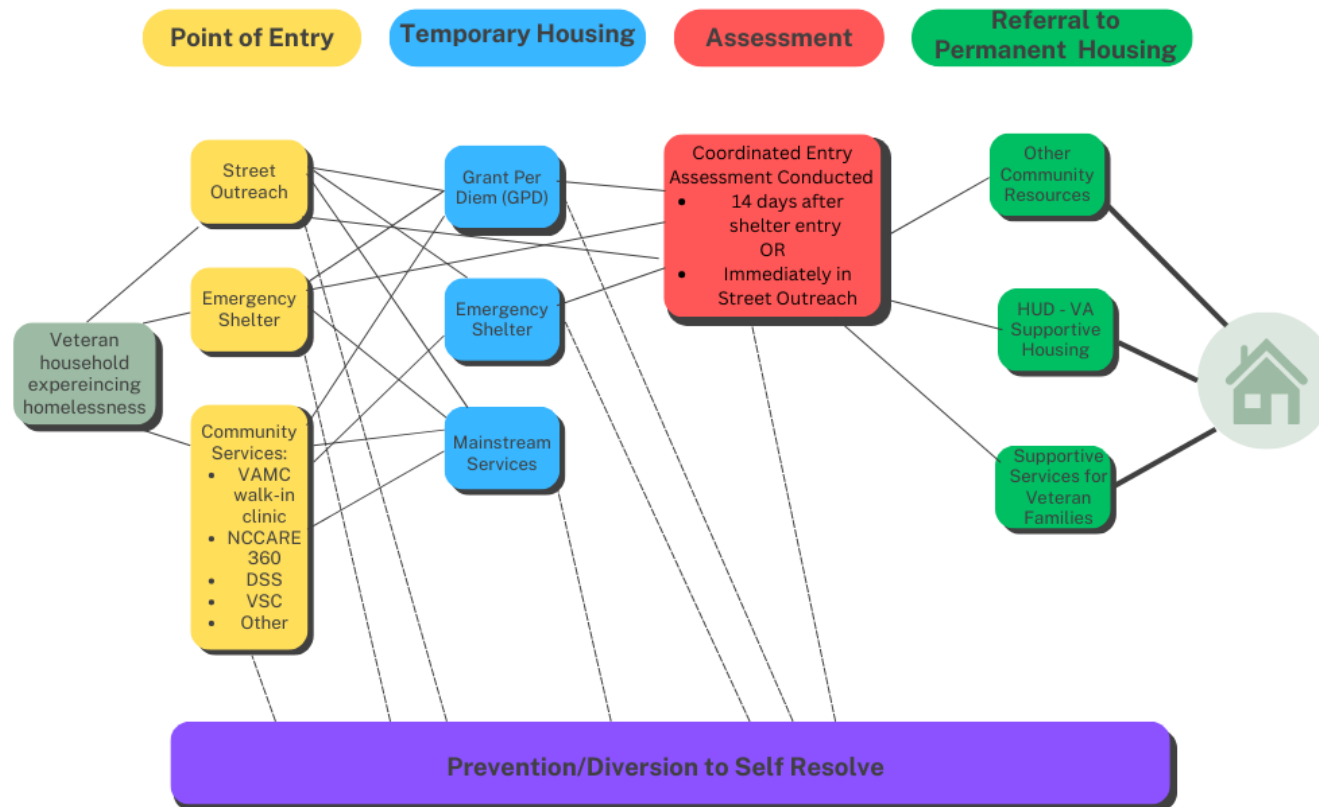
Point of Entry

Temporary Housing

Assessment

Referral to Permanent Housing

Veteran household expereincing homelessness

Street Outreach

Emergency Shelter

Community Services:
- VAMC walk-in clinic
- NCCARE 360
- DSS
- VSC
- Other

Grant Per Diem (GPD)

Emergency Shelter

Mainstream Services

Coordinated Entry Assessment Conducted
- 14 days after shelter entry
OR
- Immediately in Street Outreach

Other Community Resources

HUD - VA Supportive Housing

Supportive Services for Veteran Families

Prevention/Diversion to Self Resolve